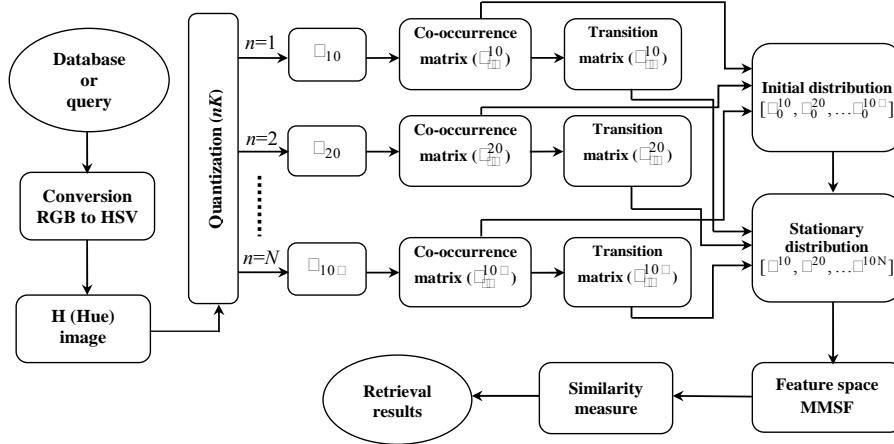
Database or query

Conversion RGB to HSV

H (Hue) image

Quantization (nK)

n=1

n=2

n=N

$\square_{10}$

$\square_{20}$

$\square_{10\square}$

Co-occurrence matrix ($\square_{\square}^{10}$)

Co-occurrence matrix ($\square_{\square}^{20}$)

Co-occurrence matrix ($\square_{\square}^{10\square}$)

Transition matrix ($\square_{\square}^{10}$)

Transition matrix ($\square_{\square}^{20}$)

Transition matrix ($\square_{\square}^{10\square}$)

Initial distribution $[\square_0^{10}, \square_0^{20}, \ldots \square_0^{10\square}]$

Stationary distribution $[\square^{10}, \square^{20}, \ldots \square^{10N}]$

Feature space MMSF

Similarity measure

Retrieval results